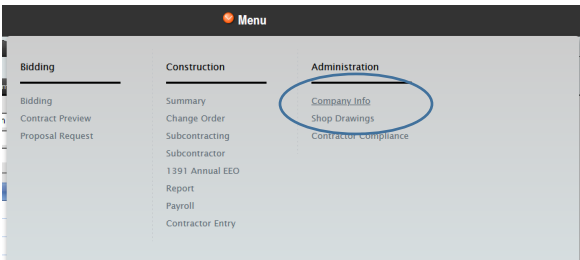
Menu

Bidding

Bidding
Contract Preview
Proposal Request

Construction

Summary
Change Order
Subcontracting
Subcontractor
1391 Annual EEO
Report
Payroll
Contractor Entry

Administration

Company Info
Shop Drawings
Contractor Compliance